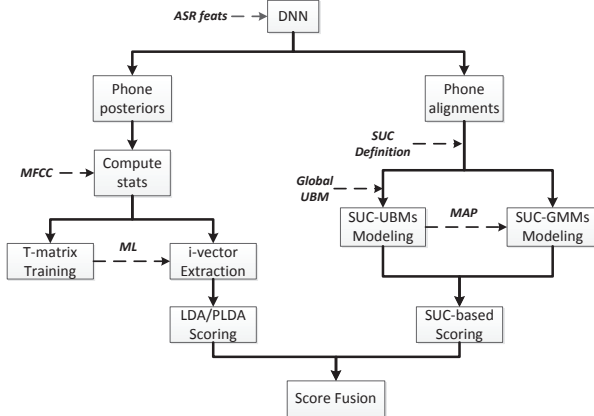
ASR feats
DNN
Phone posteriors
Phone alignments
SUC Definition
MFCC
Compute stats
Global UBM
MAP
SUC-UBMs Modeling
SUC-GMMs Modeling
T-matrix Training
ML
i-vector Extraction
LDA/PLDA Scoring
SUC-based Scoring
Score Fusion